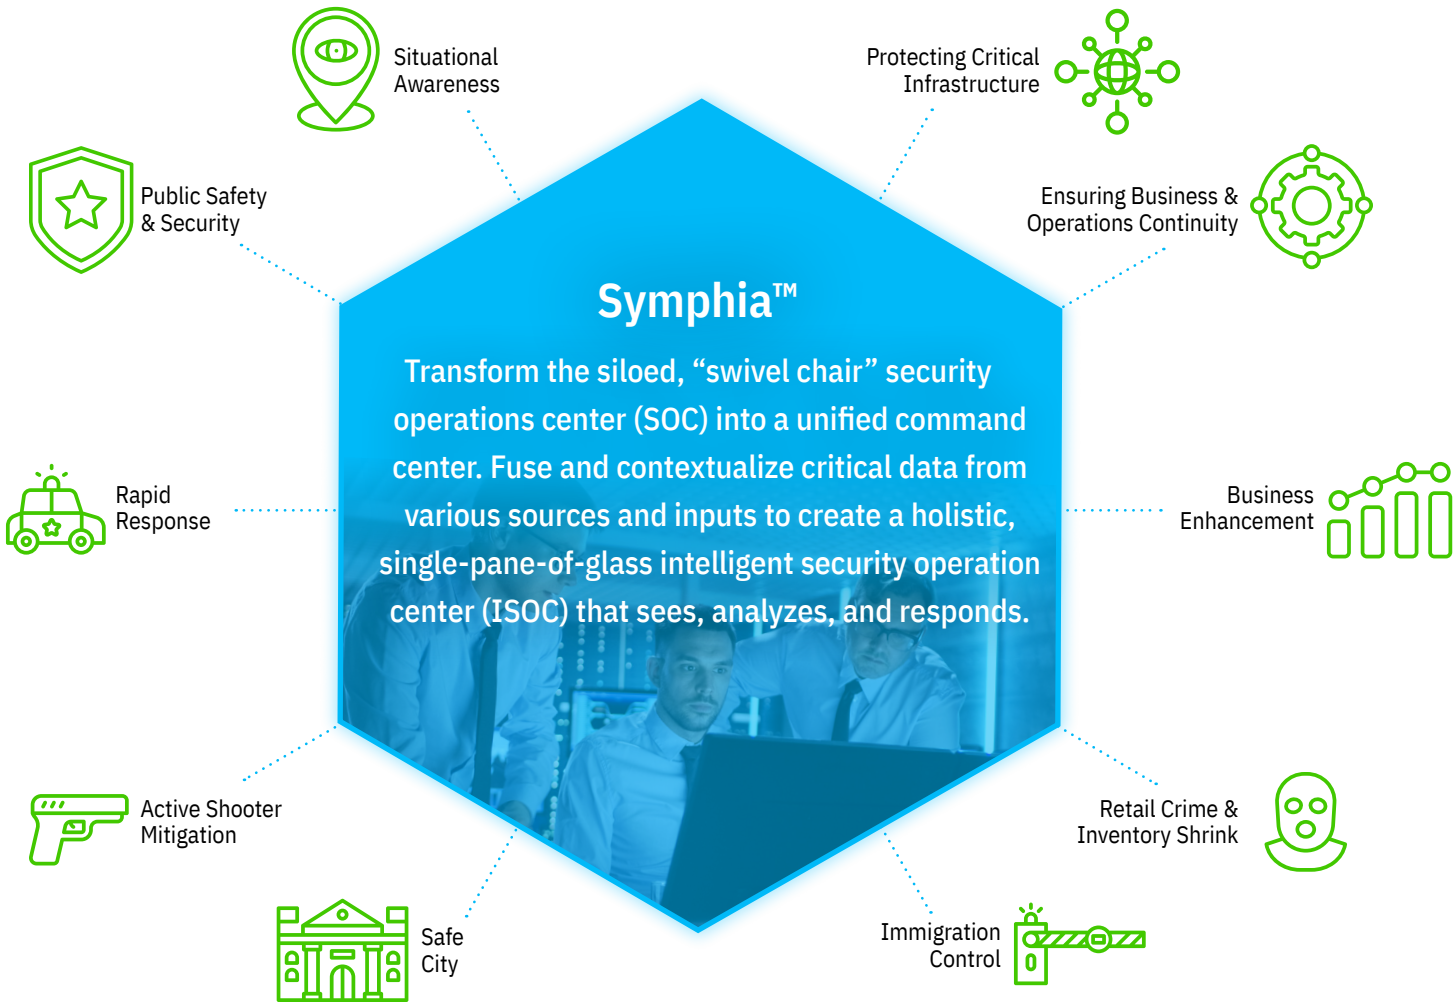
Situational Awareness

Protecting Critical Infrastructure

Public Safety & Security

Ensuring Business & Operations Continuity

Symphia™

Transform the siloed, “swivel chair” security operations center (SOC) into a unified command center. Fuse and contextualize critical data from various sources and inputs to create a holistic, single-pane-of-glass intelligent security operation center (ISOC) that sees, analyzes, and responds.

Rapid Response

Business Enhancement

Active Shooter Mitigation

Retail Crime & Inventory Shrink

Safe City

Immigration Control